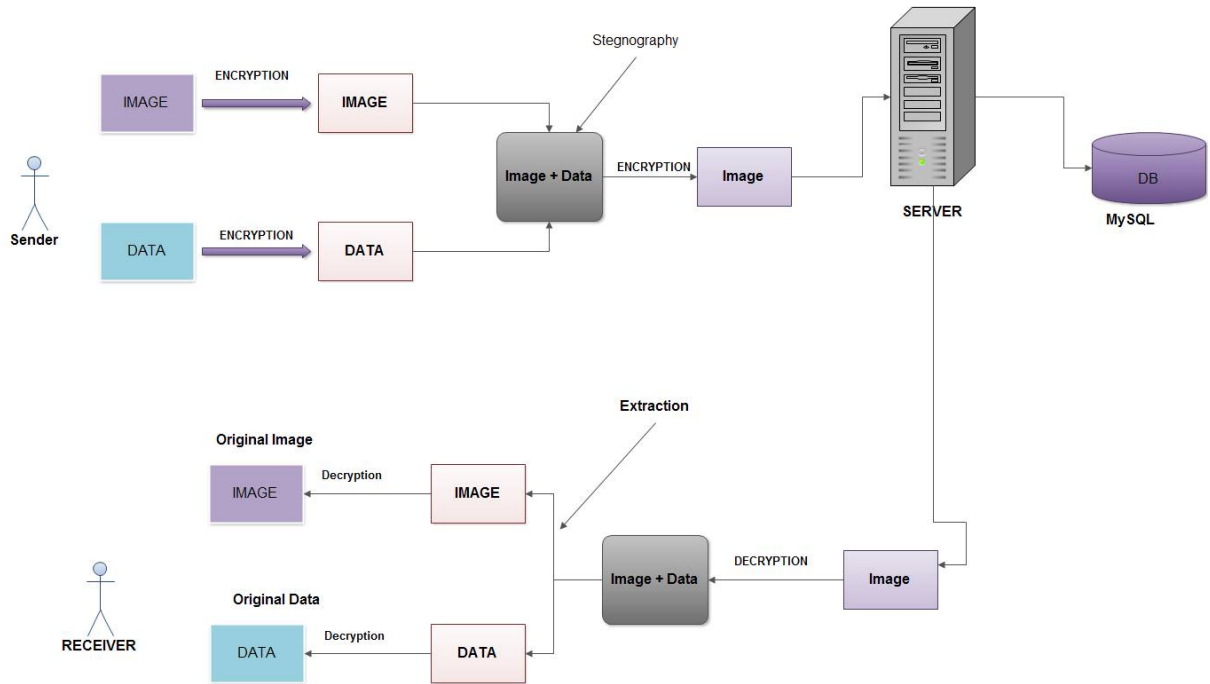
Stegnography

ENCRYPTION

IMAGE

IMAGE

Image + Data

ENCRYPTION

Image

Sender

DATA

ENCRYPTION

DATA

SERVER

DB

MySQL

Extraction

Original Image

Decryption

IMAGE

IMAGE

Image + Data

DECRYPTION

Image

Original Data

RECEIVER

Decryption

DATA

DATA